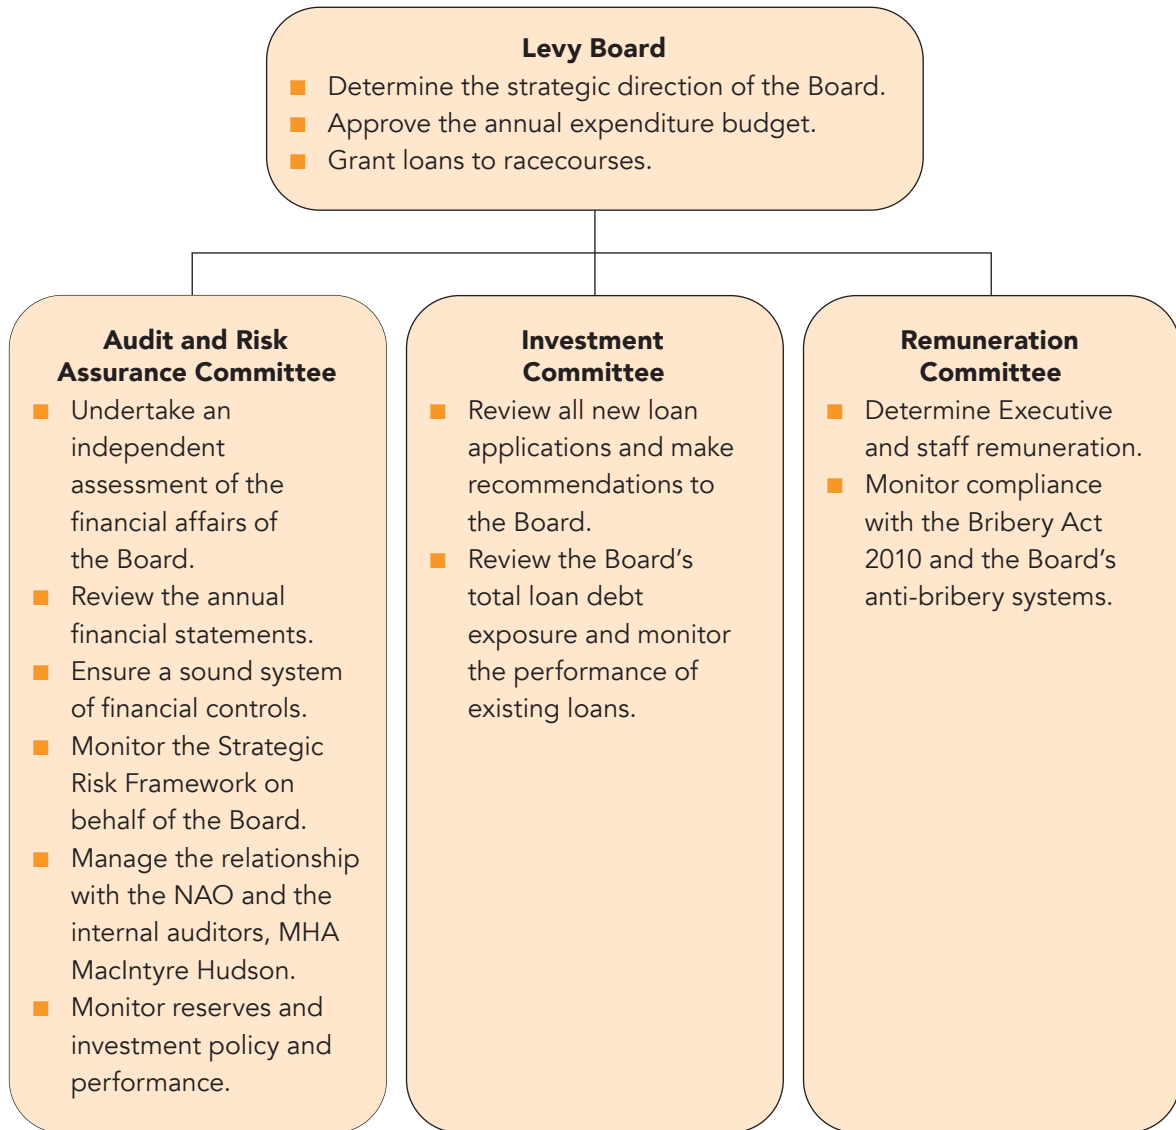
Levy Board

- Determine the strategic direction of the Board.
- Approve the annual expenditure budget.
- Grant loans to racecourses.

Audit and Risk Assurance Committee

- Undertake an independent assessment of the financial affairs of the Board.
- Review the annual financial statements.
- Ensure a sound system of financial controls.
- Monitor the Strategic Risk Framework on behalf of the Board.
- Manage the relationship with the NAO and the internal auditors, MHA MacIntyre Hudson.
- Monitor reserves and investment policy and performance.

Investment Committee

- Review all new loan applications and make recommendations to the Board.
- Review the Board's total loan debt exposure and monitor the performance of existing loans.

Remuneration Committee

- Determine Executive and staff remuneration.
- Monitor compliance with the Bribery Act 2010 and the Board's anti-bribery systems.